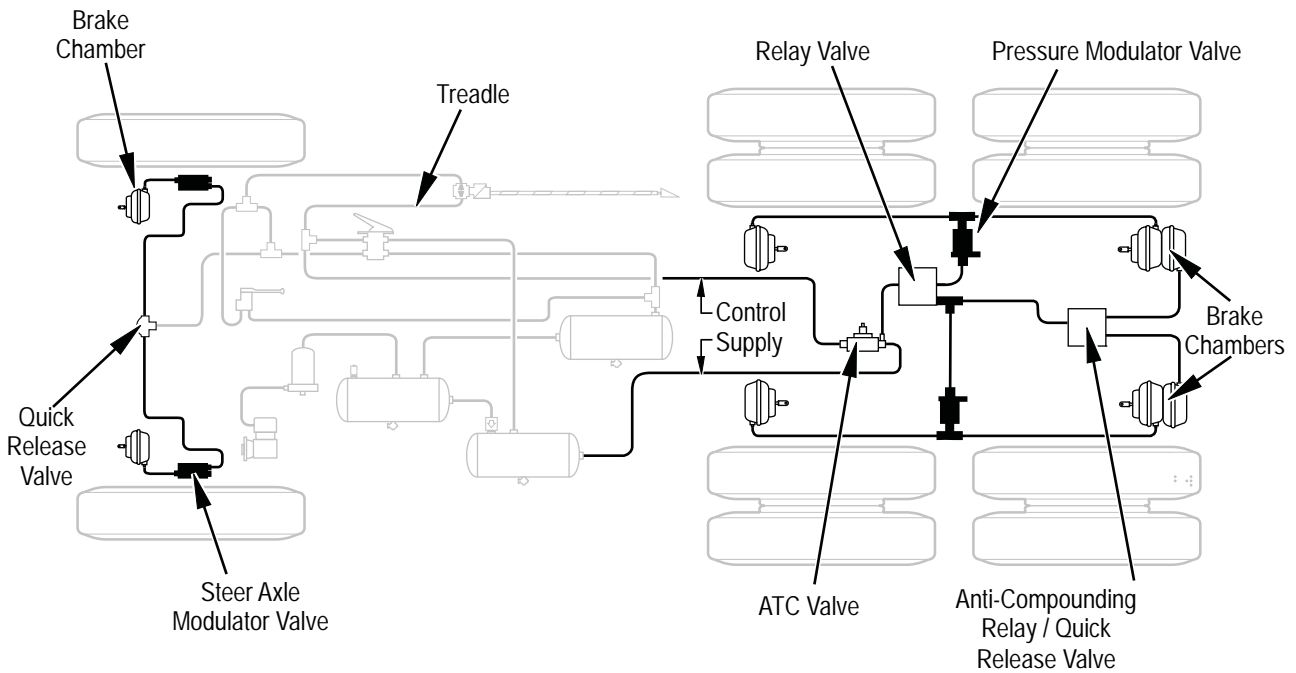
Brake Chamber

Treadle

Relay Valve

Pressure Modulator Valve

Control

Supply

Brake Chambers

Quick Release Valve

Steer Axle Modulator Valve

ATC Valve

Anti-Compounding Relay / Quick Release Valve